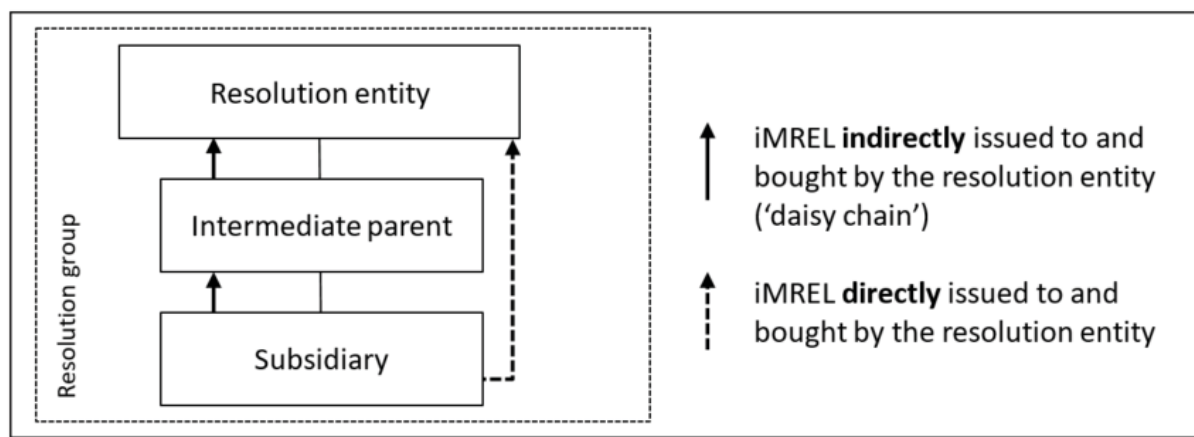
Resolution group

Resolution entity

Intermediate parent

Subsidiary

iMREL **indirectly** issued to and bought by the resolution entity ('daisy chain')

iMREL **directly** issued to and bought by the resolution entity